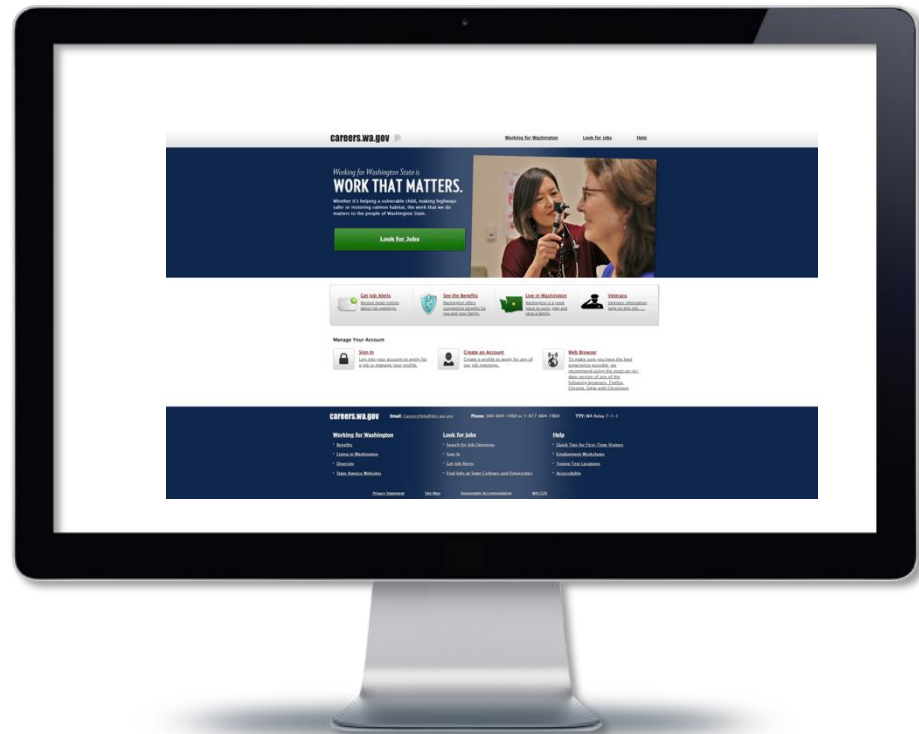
careers.wa.gov

Working for Washington Look for Jobs Help

Working for Washington State is
WORK THAT MATTERS.

Whether it's helping a vulnerable child, making highways safer or restoring salmon habitat, the work that we do matters to the people of Washington State.

Look for Jobs

Get Job Alerts
Receive email notices about job openings.

See the Benefits
Washington offers competitive benefits for you and your family.

Live in Washington
Washington is a great place to work, play and raise a family.

Veterans
Veterans' information page on this site.

Manage Your Account

Sign In
Log into your account to apply for a job or manage your profile.

Create an Account
Create a profile to apply for any of our job openings.

Web Browser
To make sure you have the best experience possible, we recommend using the most up-to-date version of one of the following browsers: Firefox, Chrome, Edge and Chromium

careers.wa.gov Email: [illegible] Phone: 360-664-1960 or 1-877-664-1960 TTY: WA Relay 7-1-1

Working for Washington
Benefits
Living in Washington
Diversity
State Agency Websites

Look for Jobs
Search for Job Openings
Sign In
Get Job Alerts
Find Jobs at State Colleges and Universities

Help
Quick Tips for First-Time Visitors
Employment Workshops
Testing Test Locations
Accessibility

Privacy Statement Site Map Reasonable Accommodation WA.GOV